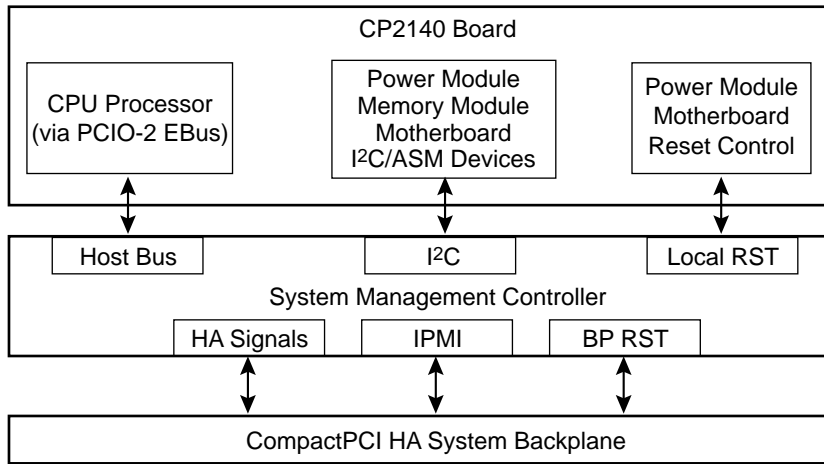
CP2140 Board

CPU Processor (via PCIO-2 EBus)

Power Module
Memory Module
Motherboard
I$^2$C/ASM Devices

Power Module
Motherboard
Reset Control

Host Bus

I$^2$C

Local RST

System Management Controller

HA Signals

IPMI

BP RST

CompactPCI HA System Backplane